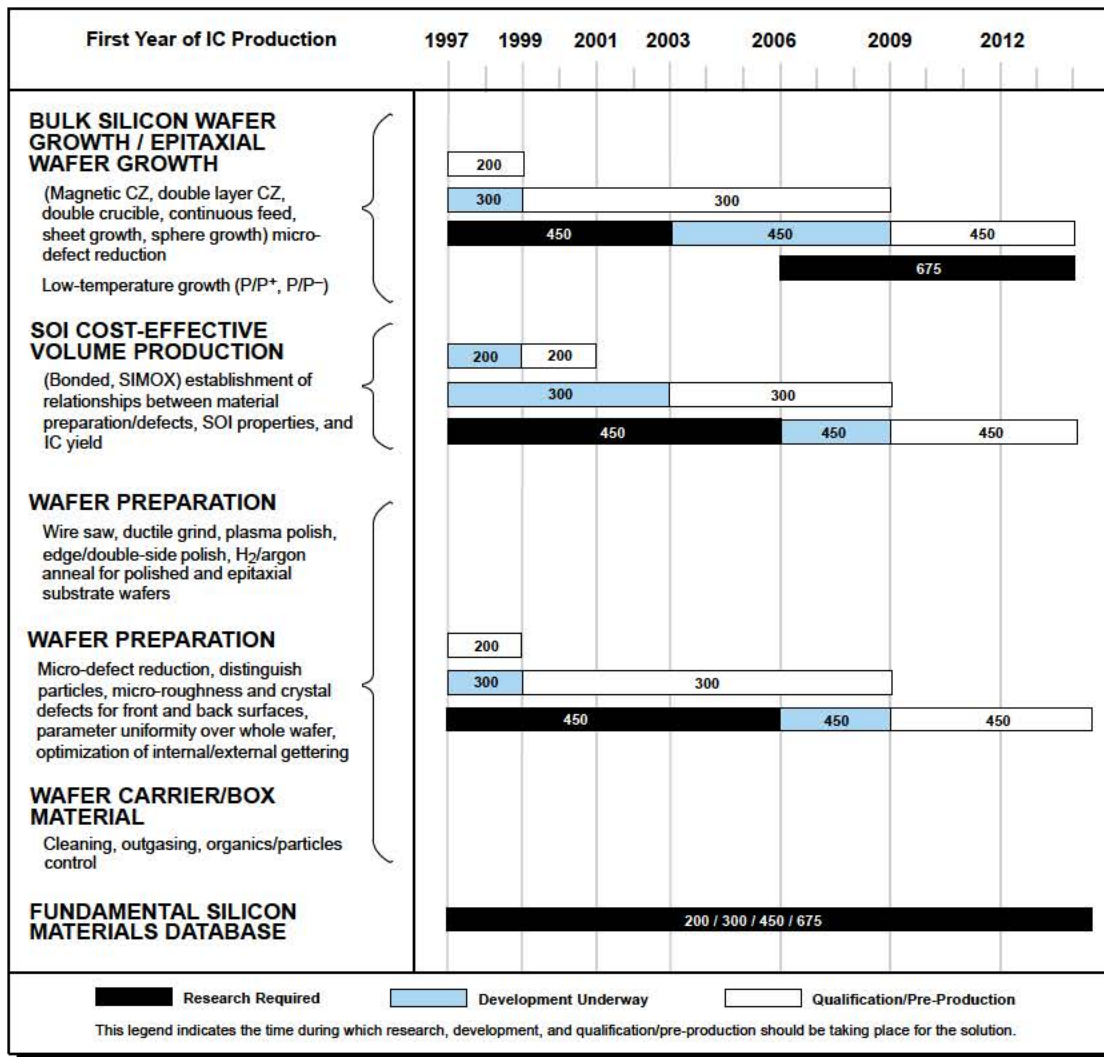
| First Year of IC Production | 1997 | 1999 | 2001 | 2003 | 2006 | 2009 | 2012 |
|---|---|---|---|---|---|---|---|

BULK SILICON WAFER GROWTH / EPITAXIAL WAFER GROWTH

(Magnetic CZ, double layer CZ, double crucible, continuous feed, sheet growth, sphere growth) micro-defect reduction

Low-temperature growth (P/P$^+$, P/P$^-$)

200

300 300

450 450 450

675

SOI COST-EFFECTIVE VOLUME PRODUCTION

(Bonded, SIMOX) establishment of relationships between material preparation/defects, SOI properties, and IC yield

200 200

300 300

450 450 450

WAFER PREPARATION

Wire saw, ductile grind, plasma polish, edge/double-side polish, $H_2$/argon anneal for polished and epitaxial substrate wafers

WAFER PREPARATION

Micro-defect reduction, distinguish particles, micro-roughness and crystal defects for front and back surfaces, parameter uniformity over whole wafer, optimization of internal/external gettering

200

300 300

450 450 450

WAFER CARRIER/BOX MATERIAL

Cleaning, outgasing, organics/particles control

FUNDAMENTAL SILICON MATERIALS DATABASE

200 / 300 / 450 / 675

Research Required Development Underway Qualification/Pre-Production

This legend indicates the time during which research, development, and qualification/pre-production should be taking place for the solution.